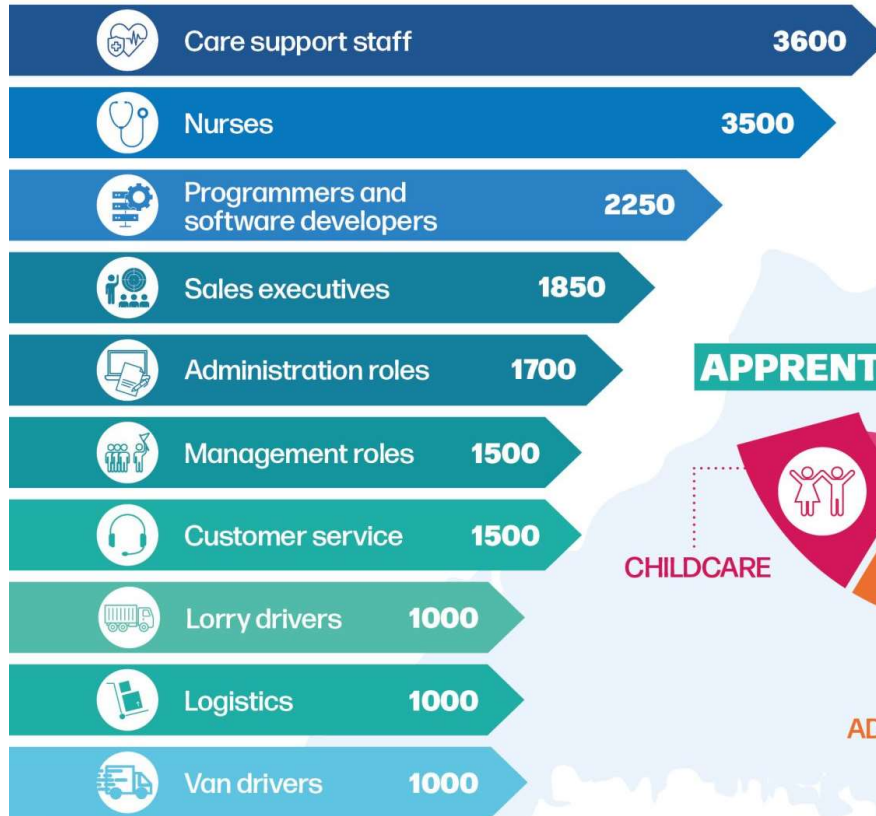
Care support staff 3600

Nurses 3500

Programmers and software developers 2250

Sales executives 1850

Administration roles 1700

Management roles 1500

Customer service 1500

Lorry drivers 1000

Logistics 1000

Van drivers 1000

APPRENT

CHILDCARE

AD